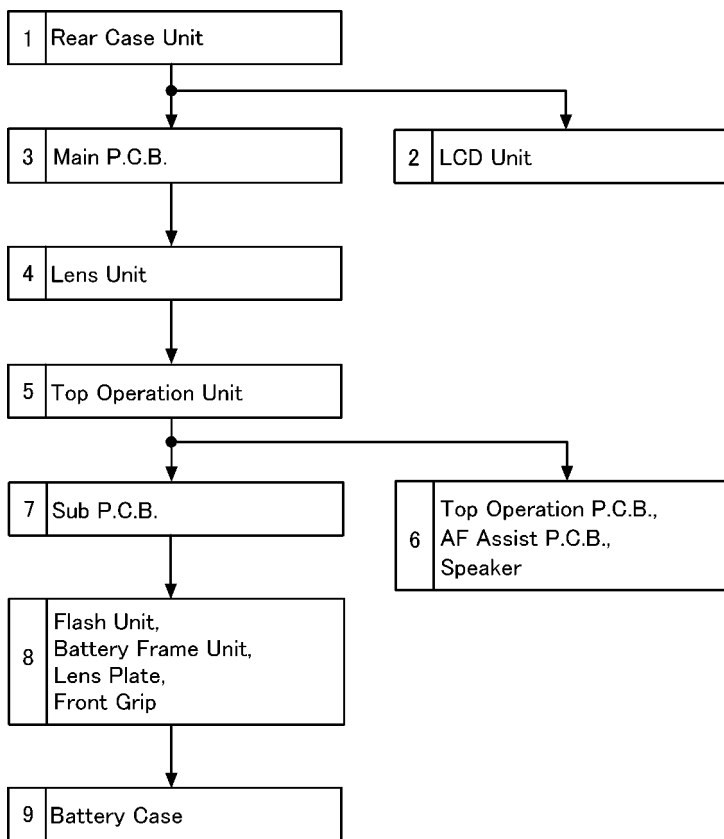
1 Rear Case Unit

3 Main P.C.B.

2 LCD Unit

4 Lens Unit

5 Top Operation Unit

7 Sub P.C.B.

6 Top Operation P.C.B., AF Assist P.C.B., Speaker

8 Flash Unit, Battery Frame Unit, Lens Plate, Front Grip

9 Battery Case